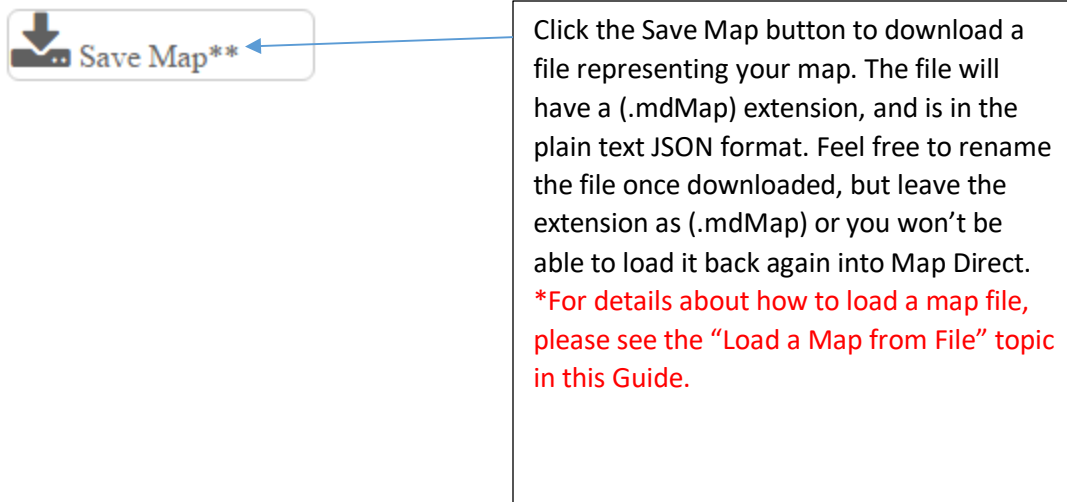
Save Map**

Click the Save Map button to download a file representing your map. The file will have a (.mdMap) extension, and is in the plain text JSON format. Feel free to rename the file once downloaded, but leave the extension as (.mdMap) or you won't be able to load it back again into Map Direct. *For details about how to load a map file, please see the "Load a Map from File" topic in this Guide.